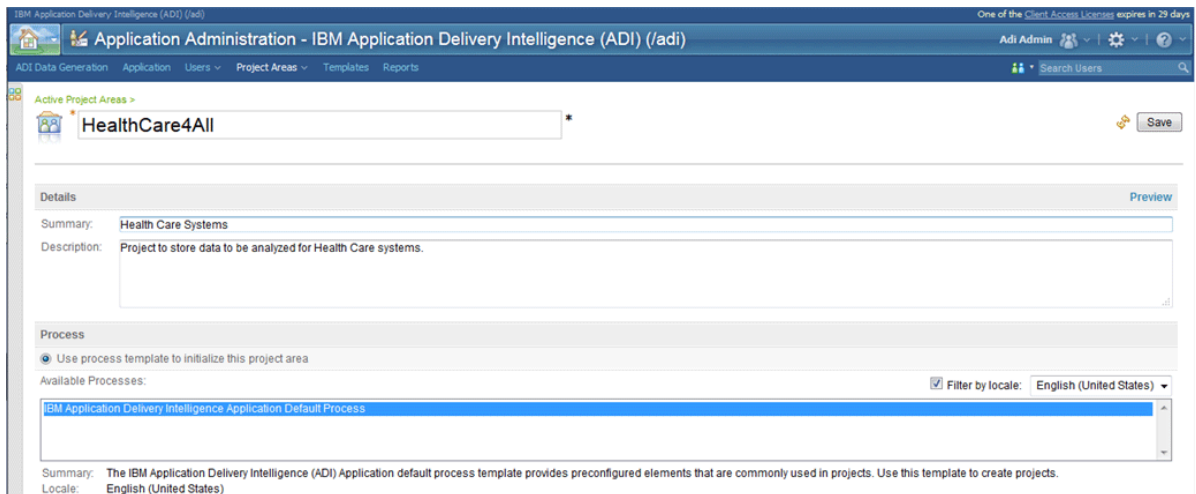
IBM Application Delivery Intelligence (ADI) (/adi)

One of the Client Access Licenses expires in 29 days

Application Administration - IBM Application Delivery Intelligence (ADI) (/adi)

Adi Admin

ADI Data Generation Application Users Project Areas Templates Reports

Search Users

Active Project Areas >

HealthCare4All

Save

Details

Preview

Summary: Health Care Systems

Description: Project to store data to be analyzed for Health Care systems.

Process

Use process template to initialize this project area

Available Processes:

Filter by locale: English (United States)

IBM Application Delivery Intelligence Application Default Process

Summary: The IBM Application Delivery Intelligence (ADI) Application default process template provides preconfigured elements that are commonly used in projects. Use this template to create projects.

Locale: English (United States)